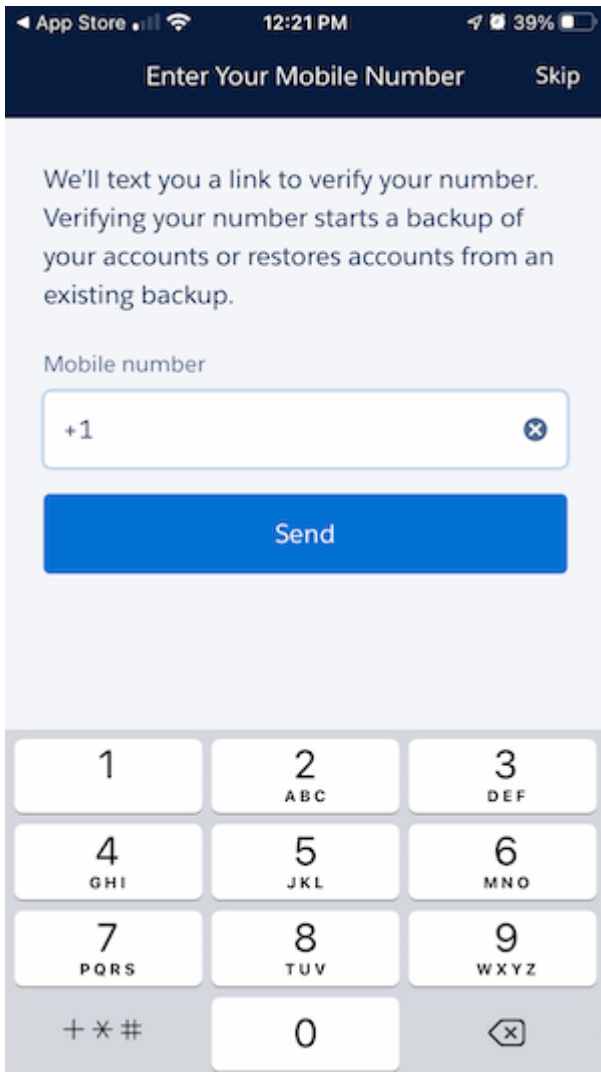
◀ App Store 12:21 PM 39%

Enter Your Mobile Number Skip

We'll text you a link to verify your number. Verifying your number starts a backup of your accounts or restores accounts from an existing backup.

Mobile number

+1

Send

| 1 | 2 ABC | 3 DEF |
|---|---|---|
| 4 GHI | 5 JKL | 6 MNO |
| 7 PQRS | 8 TUV | 9 WXYZ |
| + * # | 0 | |